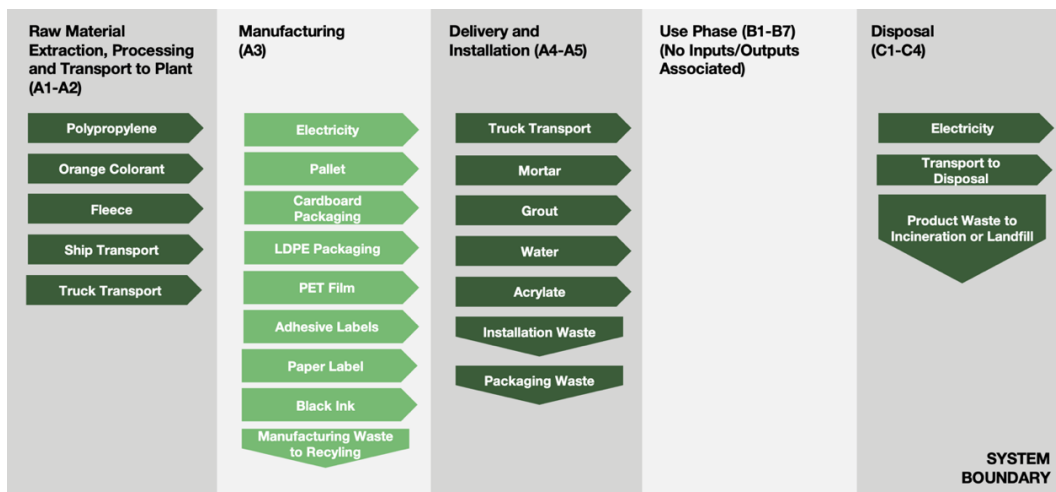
Raw Material Extraction, Processing and Transport to Plant (A1-A2)

Polypropylene

Orange Colorant

Fleece

Ship Transport

Truck Transport

Manufacturing (A3)

Electricity

Pallet

Cardboard Packaging

LDPE Packaging

PET Film

Adhesive Labels

Paper Label

Black Ink

Manufacturing Waste to Recyling

Delivery and Installation (A4-A5)

Truck Transport

Mortar

Grout

Water

Acrylate

Installation Waste

Packaging Waste

Use Phase (B1-B7) (No Inputs/Outputs Associated)

Disposal (C1-C4)

Electricity

Transport to Disposal

Product Waste to Incineration or Landfill

SYSTEM BOUNDARY